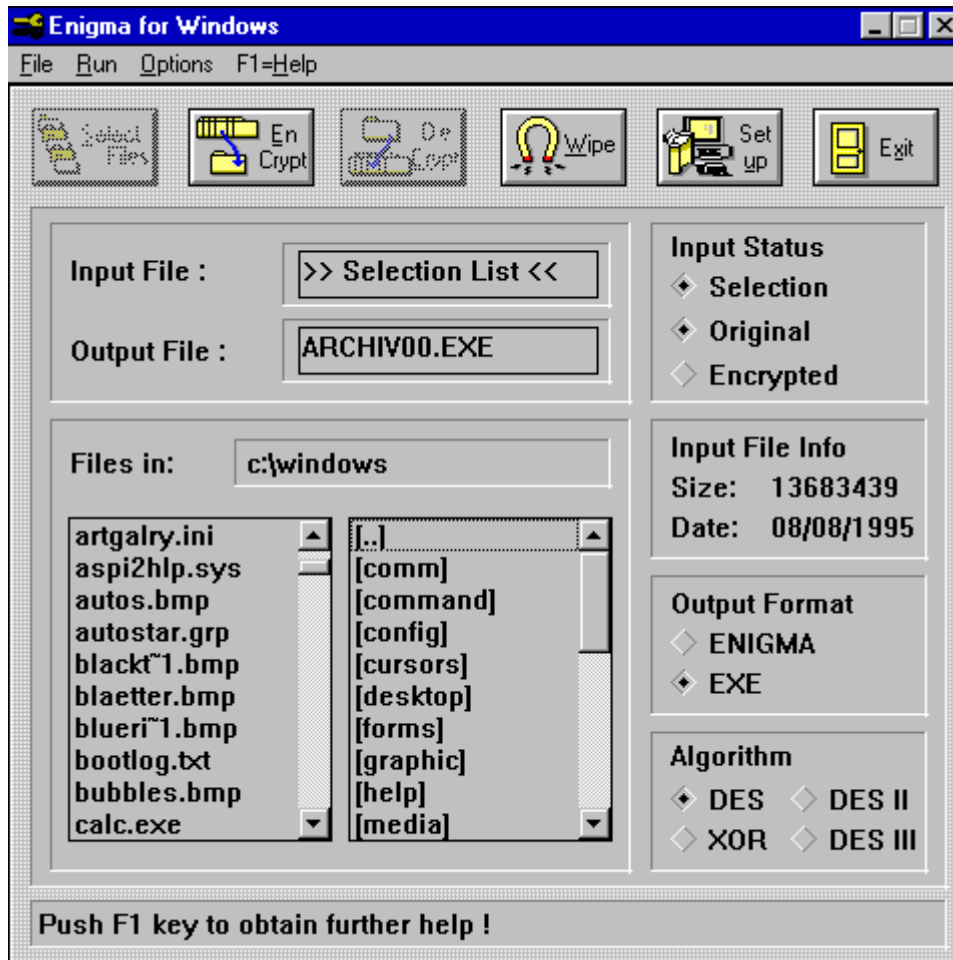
Enigma for Windows

File Run Options F1=Help

Select Files
En Crypt
De Crypt
Wipe
Set up
Exit

Input File : >> Selection List <<

Output File : ARCHIV00.EXE

Input Status
Selection
Original
Encrypted

Files in: c:\windows

artgalry.ini
aspi2hlp.sys
autos.bmp
autostar.grp
blackt~1.bmp
blaetter.bmp
blueri~1.bmp
bootlog.txt
bubbles.bmp
calc.exe

[..]
[comm]
[command]
[config]
[cursors]
[desktop]
[forms]
[graphic]
[help]
[media]

Input File Info
Size: 13683439
Date: 08/08/1995

Output Format
ENIGMA
EXE

Algorithm
DES
DES II
XOR
DES III

Push F1 key to obtain further help !